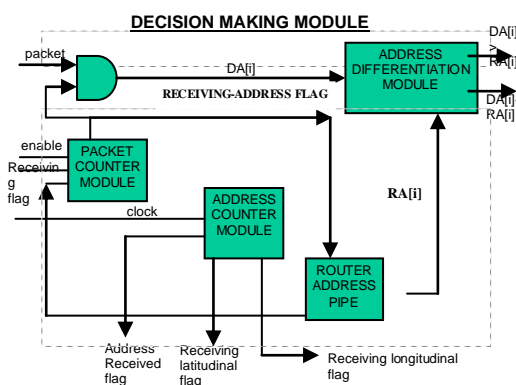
DECISION MAKING MODULE

packet

DA[i]

ADDRESS DIFFERENTIATION MODULE

DA[i] > RA[i]

DA[i] RA[i]

RECEIVING-ADDRESS FLAG

enable

Receiving flag

PACKET COUNTER MODULE

RA[i]

clock

ADDRESS COUNTER MODULE

ROUTER ADDRESS PIPE

Address Received flag

Receiving latitudinal flag

Receiving longitudinal flag